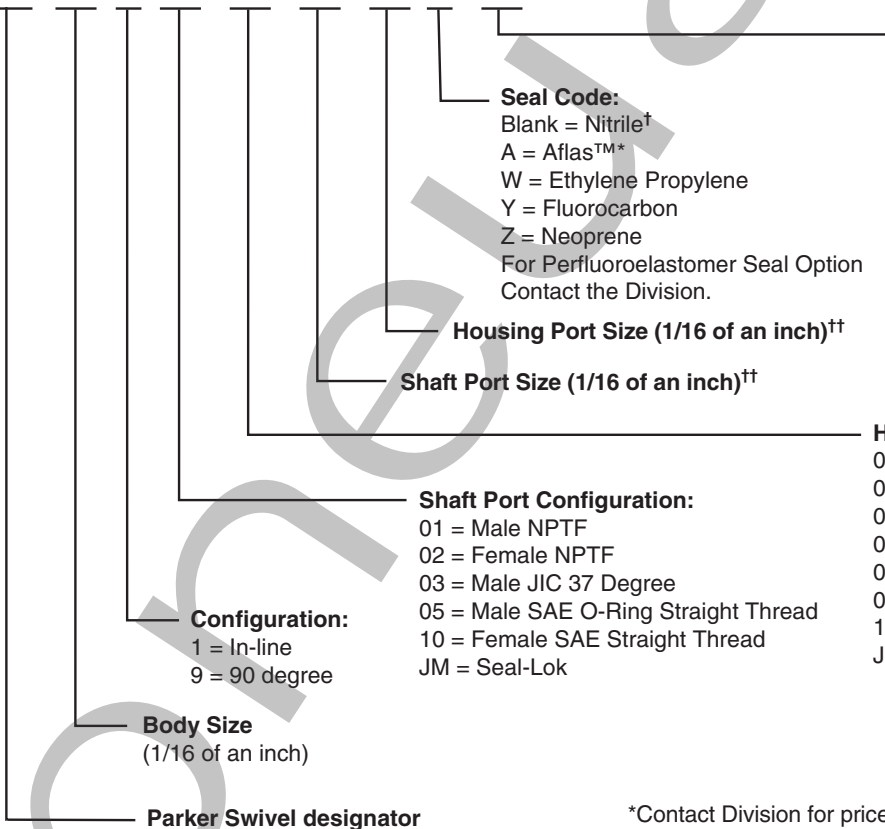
Seal Code:
Blank = Nitrile†
A = Aflas™*
W = Ethylene Propylene
Y = Fluorocarbon
Z = Neoprene
For Perfluoroelastomer Seal Option Contact the Division.

Housing Port Size (1/16 of an inch)††

Shaft Port Size (1/16 of an inch)††

H

0
0
0
0
0
0
1
J

Shaft Port Configuration:
01 = Male NPTF
02 = Female NPTF
03 = Male JIC 37 Degree
05 = Male SAE O-Ring Straight Thread
10 = Female SAE Straight Thread
JM = Seal-Lok

Configuration:
1 = In-line
9 = 90 degree

Body Size
(1/16 of an inch)

Parker Swivel designator

*Contact Division for price